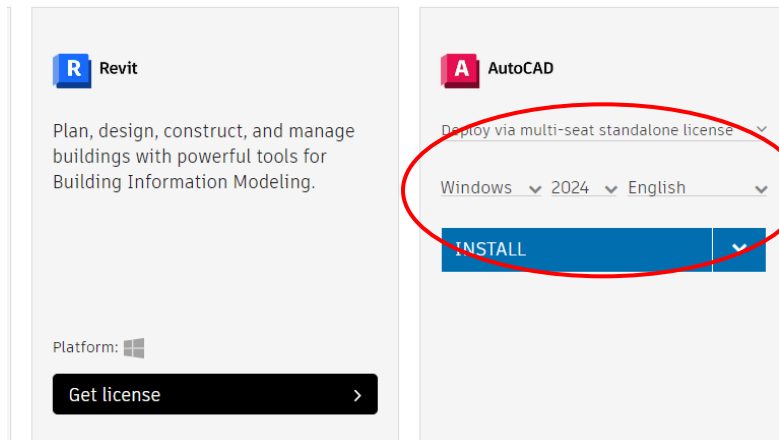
R Revit

Plan, design, construct, and manage buildings with powerful tools for Building Information Modeling.

Platform:

Get license

A AutoCAD

Deploy via multi-seat standalone license

Windows 2024 English

INSTALL